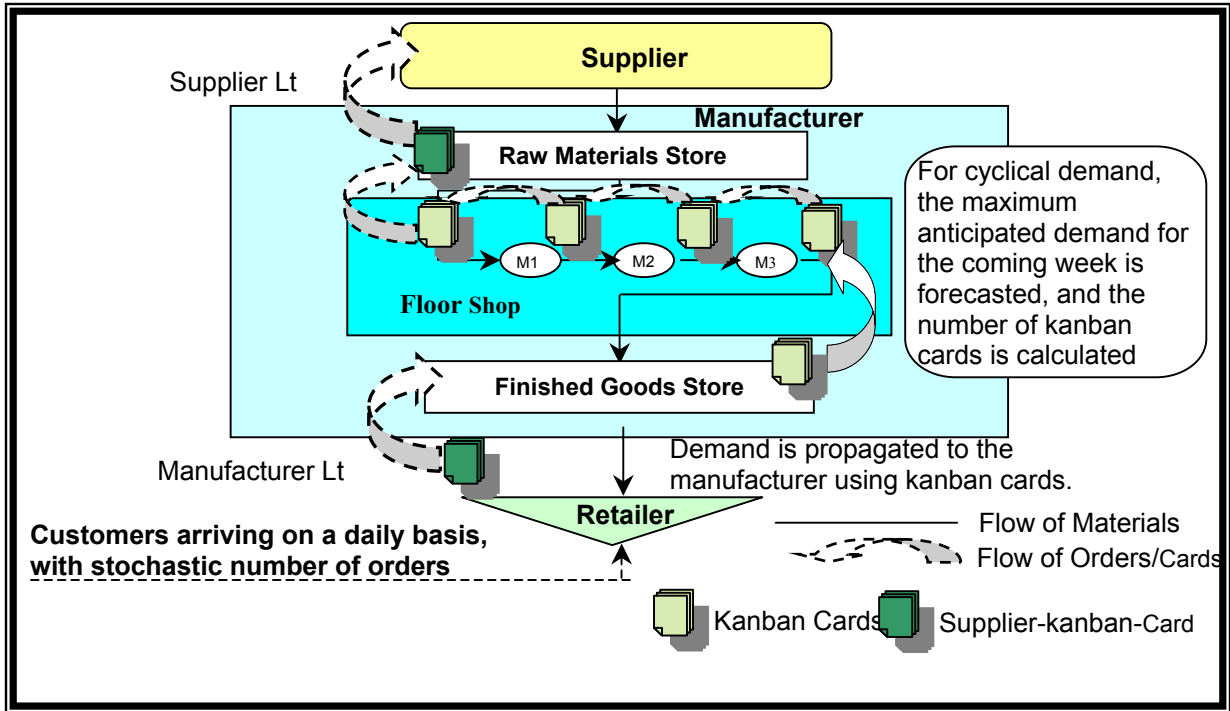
Supplier

Supplier Lt

Manufacturer

Raw Materials Store

For cyclical demand, the maximum anticipated demand for the coming week is forecasted, and the number of kanban cards is calculated

M1

M2

M3

Floor Shop

Finished Goods Store

Demand is propagated to the manufacturer using kanban cards.

Manufacturer Lt

Retailer

Customers arriving on a daily basis, with stochastic number of orders

Flow of Materials

Flow of Orders/Cards

Kanban Cards

Supplier-kanban-Card